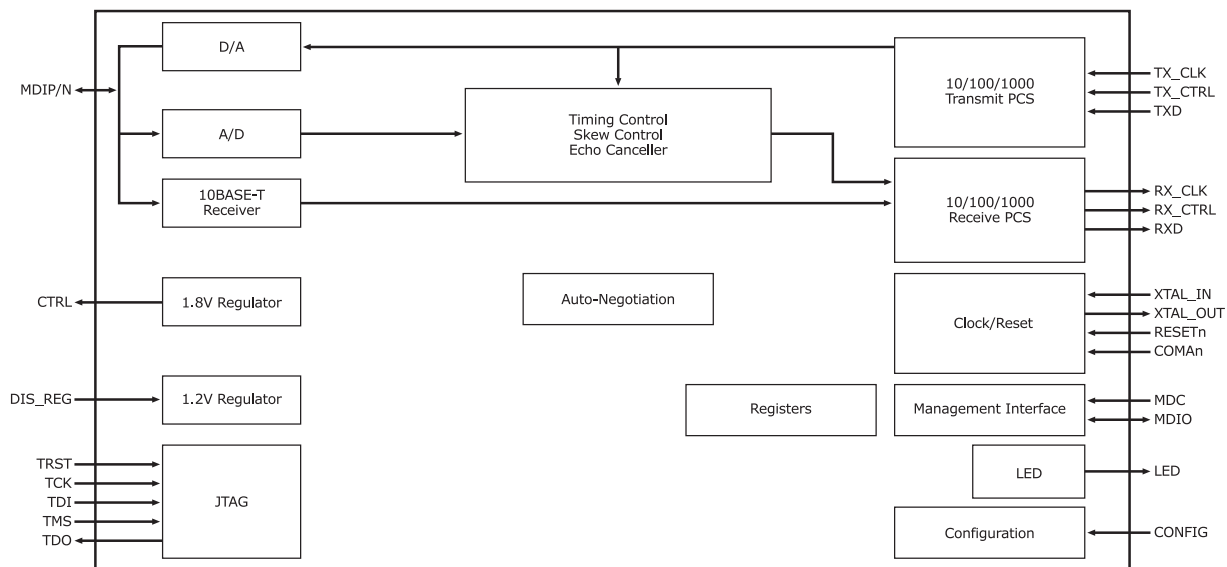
MDIP/N

D/A

A/D

10BASE-T
Receiver

Timing Control
Skew Control
Echo Canceller

10/100/1000
Transmit PCS

TX_CLK
TX_CTRL
TXD

10/100/1000
Receive PCS

RX_CLK
RX_CTRL
RXD

CTRL

1.8V Regulator

Auto-Negotiation

Clock/Reset

XTAL_IN
XTAL_OUT
RESETn
COMAn

DIS_REG

1.2V Regulator

Registers

Management Interface

MDC
MDIO

TRST
TCK
TDI
TMS
TDO

JTAG

LED

LED

Configuration

CONFIG